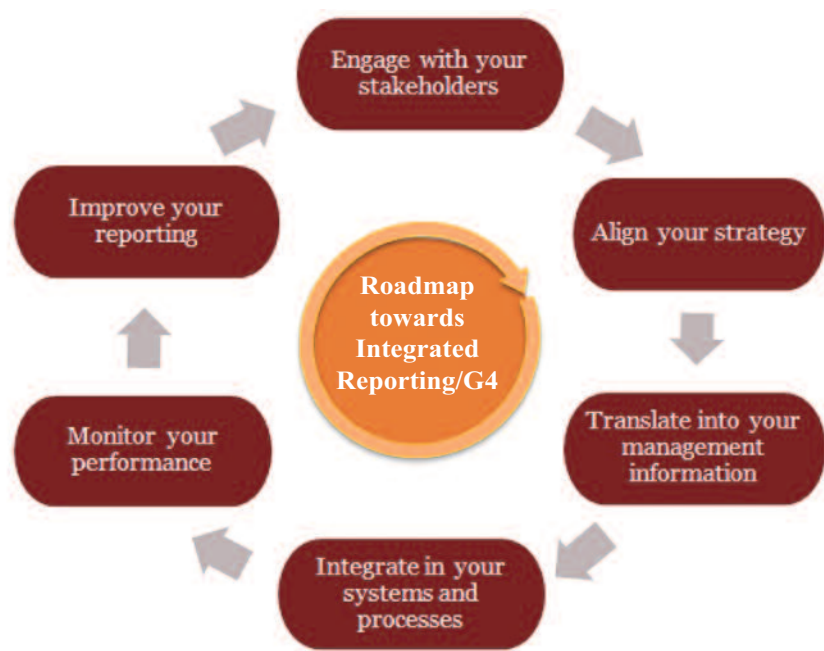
Engage with your stakeholders

Align your strategy

Translate into your management information

Integrate in your systems and processes

Monitor your performance

Improve your reporting

Roadmap towards Integrated Reporting/G4